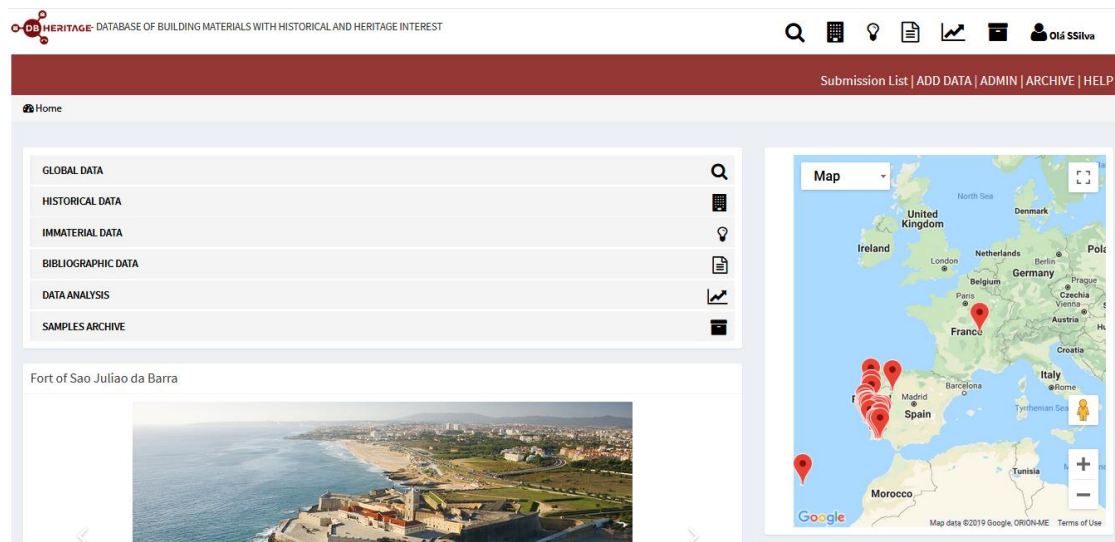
DB HERITAGE- DATABASE OF BUILDING MATERIALS WITH HISTORICAL AND HERITAGE INTEREST

Olá SSilva

Submission List | ADD DATA | ADMIN | ARCHIVE | HELP

Home

GLOBAL DATA
HISTORICAL DATA
IMMATERIAL DATA
BIBLIOGRAPHIC DATA
DATA ANALYSIS
SAMPLES ARCHIVE

Fort of Sao Juliao da Barra

Map

North Sea
United Kingdom
Denmark
Ireland
London
Netherlands
Berlin
Pol
Germany
Belgium
Prague
Paris
Czechia
Vienna
Austria
Hu
France
Croatia
Italy
Rome
Barcelona
Madrid
Spain
Tyrrhenian Sea
Tunisia
Morocco

Google
Map data ©2019 Google, ORION-ME Terms of Use